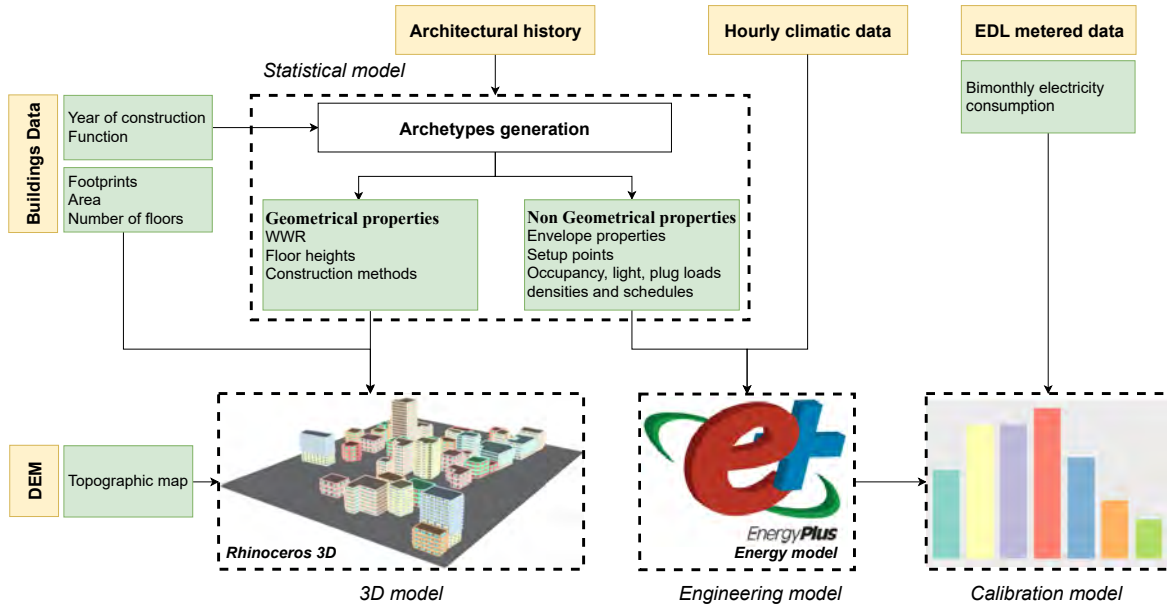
Architectural history

Hourly climatic data

EDL metered data

Statistical model

Buildings Data

Year of construction
Function

Footprints
Area
Number of floors

Archetypes generation

Geometrical properties
WWR
Floor heights
Construction methods

Non Geometrical properties
Envelope properties
Setup points
Occupancy, light, plug loads densities and schedules

Bimonthly electricity consumption

DEM

Topographic map

Rhinoceros 3D

3D model

EnergyPlus
Energy model

Engineering model

Calibration model